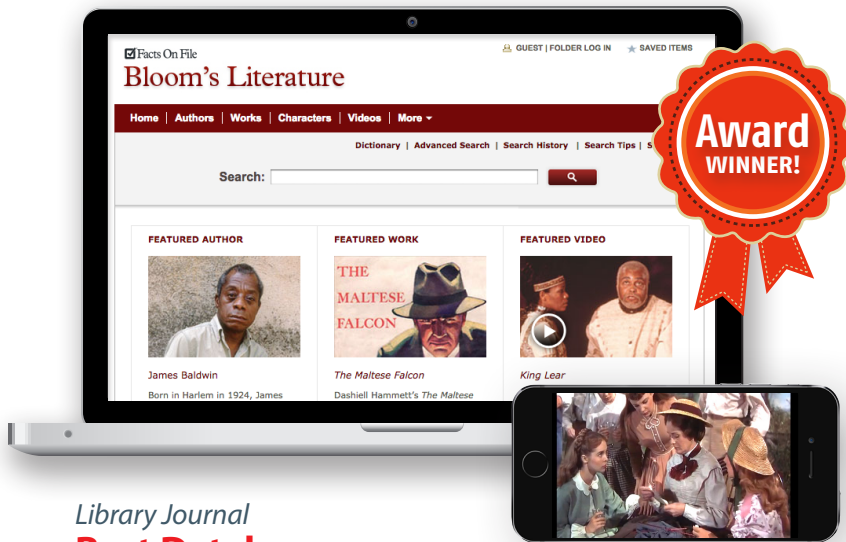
Facts On File
Bloom's Literature

GUEST | FOLDER LOG IN SAVED ITEMS

Home | Authors | Works | Characters | Videos | More

Dictionary | Advanced Search | Search History | Search Tips | S

Search:

FEATURED AUTHOR

James Baldwin

Born in Harlem in 1924, James

FEATURED WORK

THE MALTESE FALCON

The Maltese Falcon

Dashiell Hammett's The Maltese

FEATURED VIDEO

King Lear

Award WINNER!

Library Journal
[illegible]